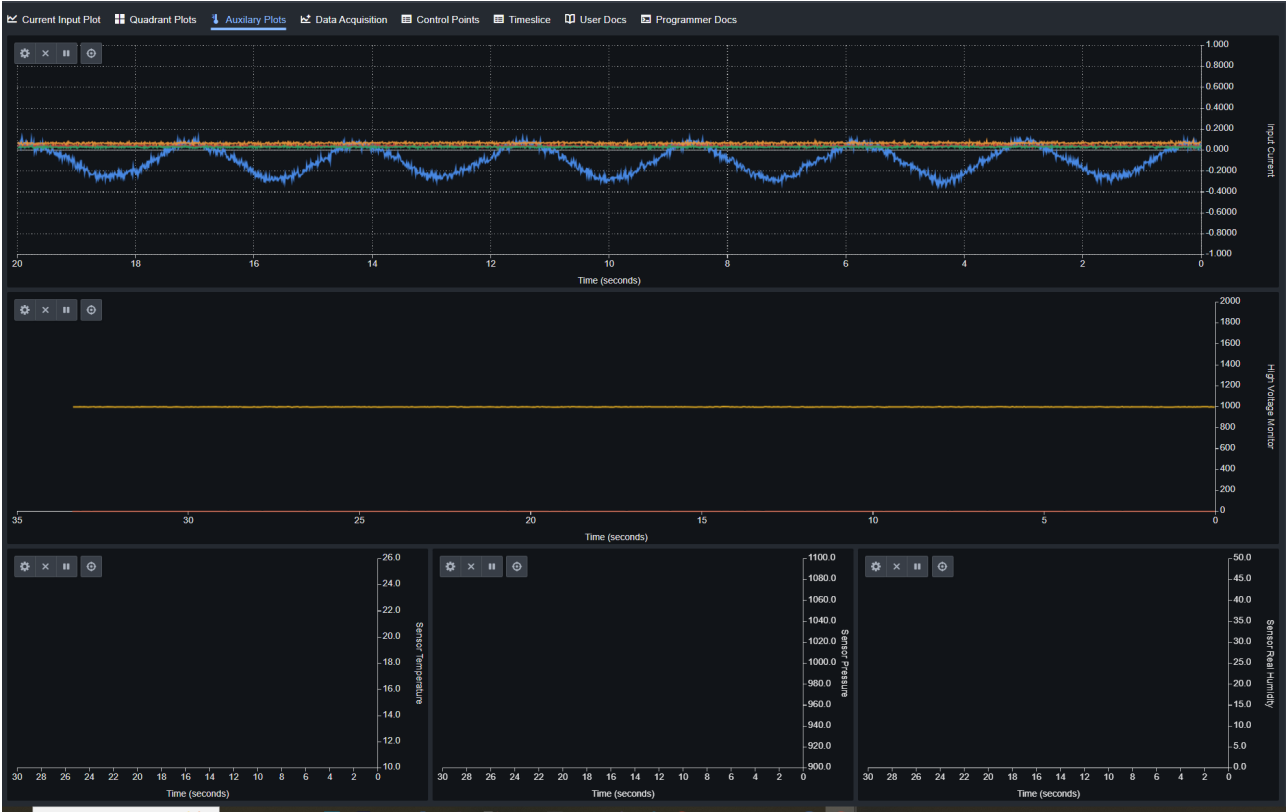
Current Input Plot  Quadrant Plots  Auxilary Plots  Data Acquisition  Control Points  Timeslice  User Docs  Programmer Docs

1.000
0.8000
0.6000
0.4000
0.2000
0.000
-0.2000
-0.4000
-0.6000
-0.8000
-1.000
Input Current

20 18 16 14 12 10 8 6 4 2 0
Time (seconds)

2000
1800
1600
1400
1200
1000
800
600
400
200
0
High Voltage Monitor

35 30 25 20 15 10 5 0
Time (seconds)

26.0
24.0
22.0
20.0
18.0
16.0
14.0
12.0
10.0
Sensor Temperature

30 28 26 24 22 20 18 16 14 12 10 8 6 4 2 0
Time (seconds)

1100.0
1080.0
1060.0
1040.0
1020.0
1000.0
980.0
960.0
940.0
920.0
900.0
Sensor Pressure

30 28 26 24 22 20 18 16 14 12 10 8 6 4 2 0
Time (seconds)

50.0
45.0
40.0
35.0
30.0
25.0
20.0
15.0
10.0
5.0
0.0
Sensor Real Humidity

30 28 26 24 22 20 18 16 14 12 10 8 6 4 2 0
Time (seconds)